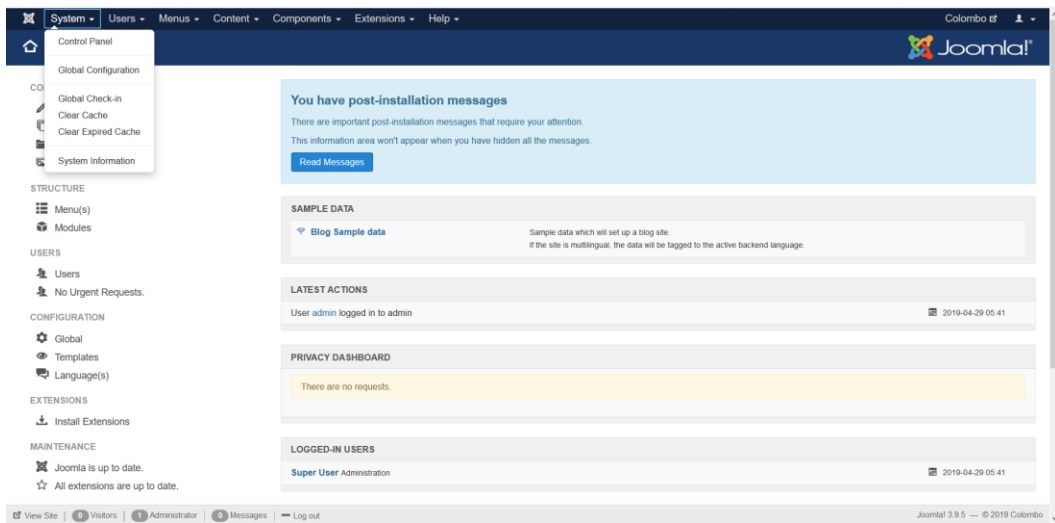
System ▾ Users ▾ Menus ▾ Content ▾ Components ▾ Extensions ▾ Help ▾

Colombo

Control Panel

Global Configuration

Global Check-in
Clear Cache
Clear Expired Cache

System Information

Joomla!

CO

STRUCTURE

Menu(s)
Modules

USERS

Users
No Urgent Requests.

CONFIGURATION

Global
Templates
Language(s)

EXTENSIONS

Install Extensions

MAINTENANCE

Joomla is up to date.
All extensions are up to date.

You have post-installation messages

There are important post-installation messages that require your attention.

This information area won't appear when you have hidden all the messages.

Read Messages

SAMPLE DATA

Blog Sample data

Sample data which will set up a blog site.
If the site is multilingual, the data will be tagged to the active backend language.

LATEST ACTIONS

User admin logged in to admin

2019-04-29 05:41

PRIVACY DASHBOARD

There are no requests.

LOGGED-IN USERS

Super User Administration

2019-04-29 05:41

View Site | 0 Visitors | 1 Administrator | 0 Messages | — Log out

Joomla! 3.9.5 — © 2019 Colombo